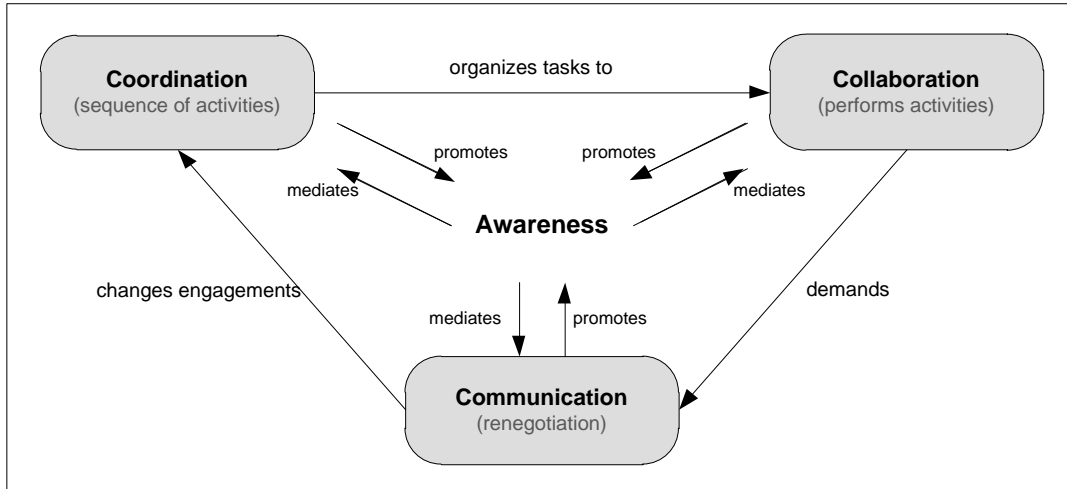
Coordination
(sequence of activities)

organizes tasks to

Collaboration
(performs activities)

promotes

promotes

mediates

mediates

Awareness

changes engagements

mediates

promotes

demands

Communication
(renegotiation)